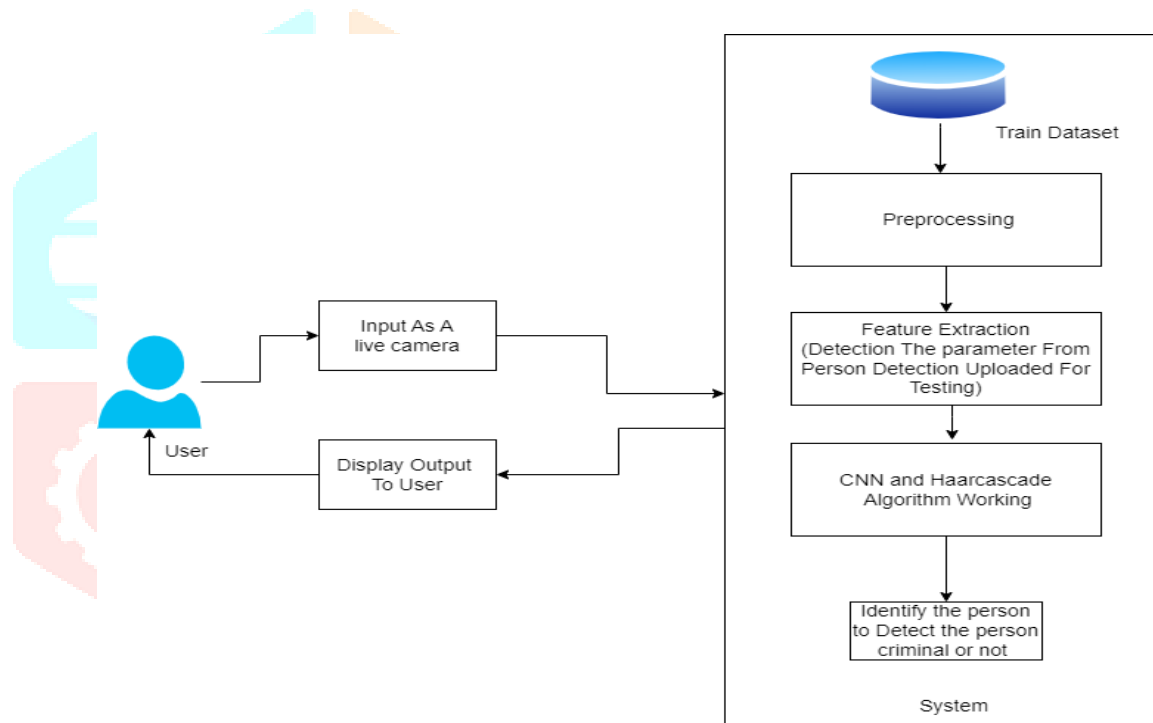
Train Dataset

Preprocessing

Feature Extraction (Detection The parameter From Person Detection Uploaded For Testing)

CNN and Haarcascade Algorithm Working

Identify the person to Detect the person criminal or not

System

Input As A live camera

User

Display Output To User